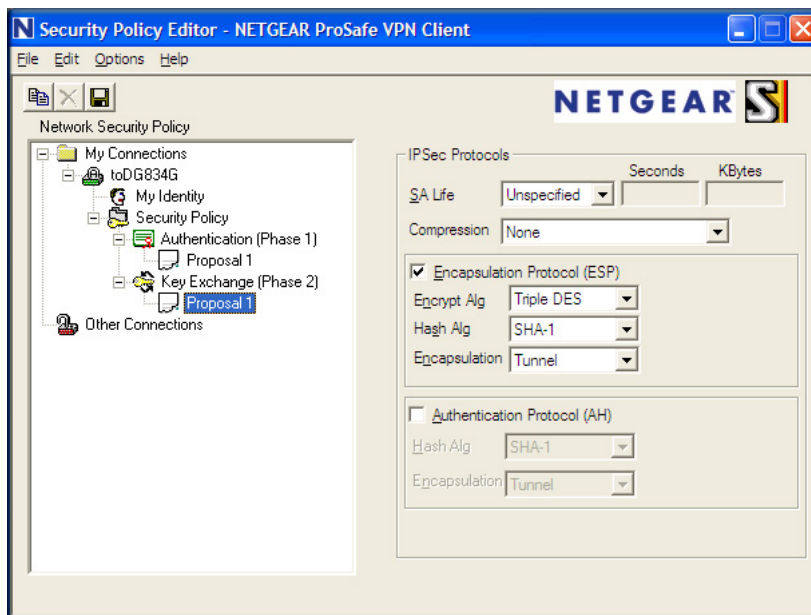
Security Policy Editor - NETGEAR ProSafe VPN Client

File Edit Options Help

NETGEAR

Network Security Policy

My Connections
toDG834G
My Identity
Security Policy
Authentication (Phase 1)
Proposal 1
Key Exchange (Phase 2)
Proposal 1
Other Connections

IPSec Protocols

Seconds KBytes

SA Life Unspecified

Compression None

Encapsulation Protocol (ESP)

Encrypt Alg Triple DES

Hash Alg SHA-1

Encapsulation Tunnel

Authentication Protocol (AH)

Hash Alg SHA-1

Encapsulation Tunnel